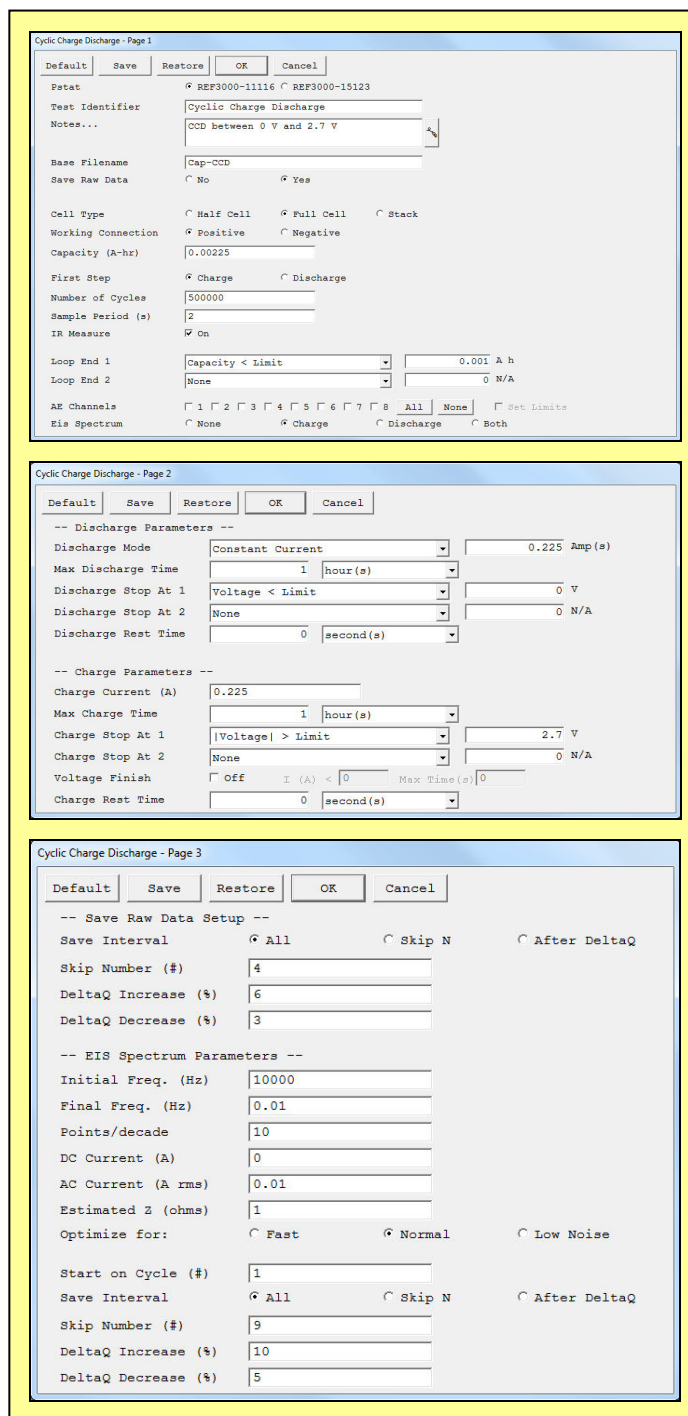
Cyclic Charge Discharge - Page 1

Default | Save | Restore | OK | Cancel

Pstat ○ REF3000-11116 ○ REF3000-15123
Test Identifier: Cyclic Charge Discharge
Notes...: CCD between 0 V and 2.7 V

Base Filename: Cap-CCD
Save Raw Data ○ No ○ Yes

Cell Type ○ Half Cell ○ Full Cell ○ Stack
Working Connection ○ Positive ○ Negative
Capacity (A-hr): 0.00225

First Step ○ Charge ○ Discharge
Number of Cycles: 500000
Sample Period (s): 2
IR Measure ☑ On

Loop End 1: Capacity < Limit | 0.001 A h
Loop End 2: None | 0 N/A

AE Channels ☐ 1 ☐ 2 ☐ 3 ☐ 4 ☐ 5 ☐ 6 ☐ 7 ☐ 8 All None ☐ Set Limits
Eis Spectrum ○ None ○ Charge ○ Discharge ○ Both

Cyclic Charge Discharge - Page 2

Default | Save | Restore | OK | Cancel

-- Discharge Parameters --
Discharge Mode: Constant Current | 0.225 Amp(s)
Max Discharge Time: 1 hour(s)
Discharge Stop At 1: Voltage < Limit | 0 V
Discharge Stop At 2: None | 0 N/A
Discharge Rest Time: 0 second(s)

-- Charge Parameters --
Charge Current (A): 0.225
Max Charge Time: 1 hour(s)
Charge Stop At 1: |Voltage| > Limit | 2.7 V
Charge Stop At 2: None | 0 N/A
Voltage Finish ☐ Off I (A) < 0 Max Time(s) 0
Charge Rest Time: 0 second(s)

Cyclic Charge Discharge - Page 3

Default | Save | Restore | OK | Cancel

-- Save Raw Data Setup --
Save Interval ○ All ○ Skip N ○ After DeltaQ
Skip Number (#): 4
DeltaQ Increase (%): 6
DeltaQ Decrease (%): 3

-- EIS Spectrum Parameters --
Initial Freq. (Hz): 10000
Final Freq. (Hz): 0.01
Points/decade: 10
DC Current (A): 0
AC Current (A rms): 0.01
Estimated Z (ohms): 1
Optimize for: ○ Fast ○ Normal ○ Low Noise

Start on Cycle (#): 1
Save Interval ○ All ○ Skip N ○ After DeltaQ
Skip Number (#): 9
DeltaQ Increase (%): 10
DeltaQ Decrease (%): 5